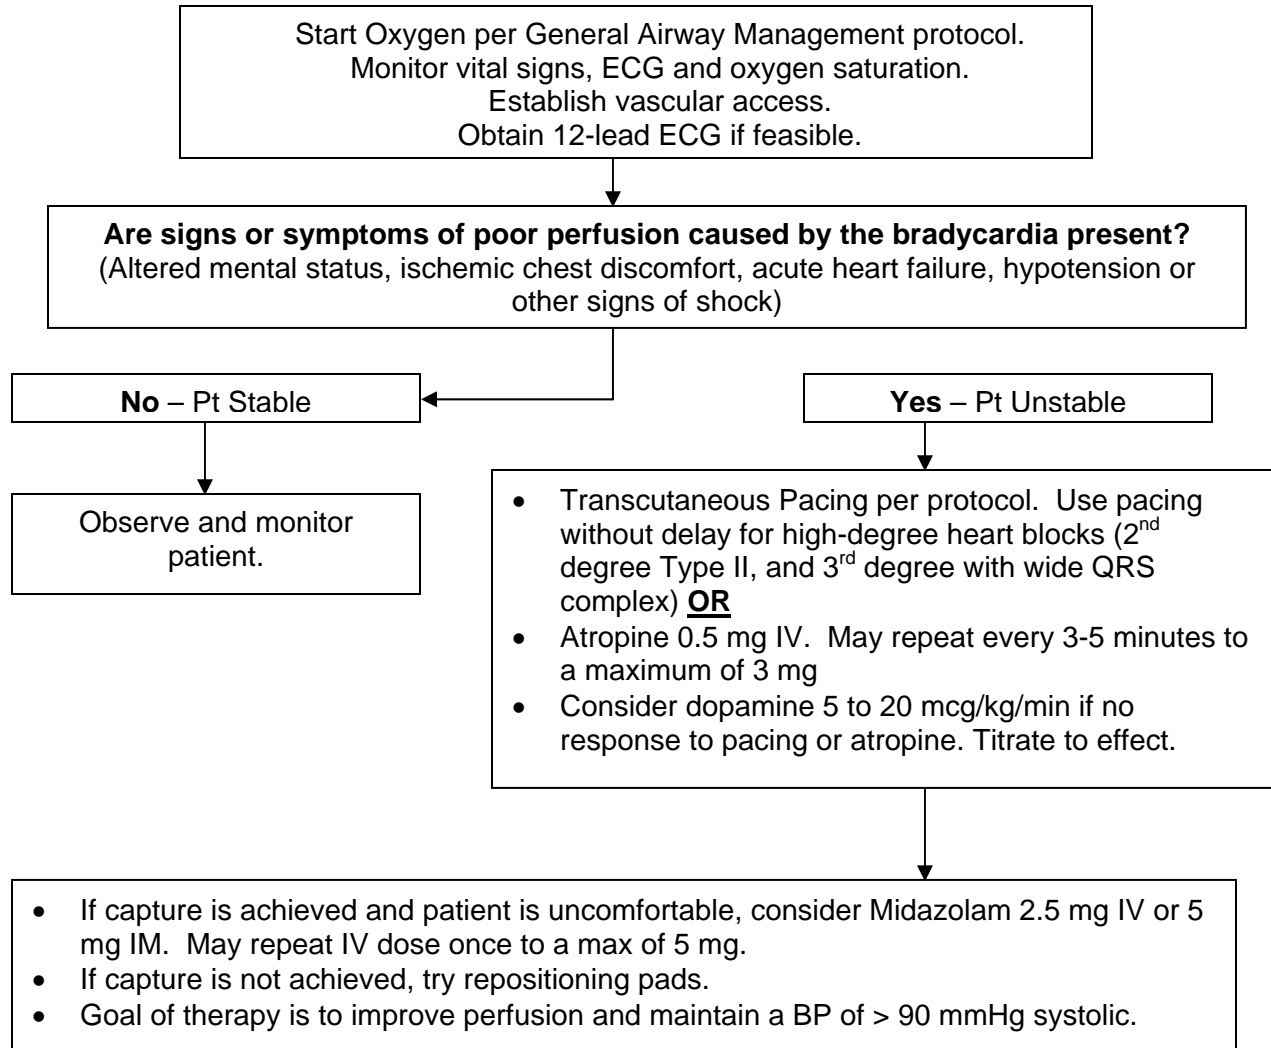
Start Oxygen per General Airway Management protocol.
Monitor vital signs, ECG and oxygen saturation.
Establish vascular access.
Obtain 12-lead ECG if feasible.

**Are signs or symptoms of poor perfusion caused by the bradycardia present?**
(Altered mental status, ischemic chest discomfort, acute heart failure, hypotension or other signs of shock)

**No** – Pt Stable

**Yes** – Pt Unstable

Observe and monitor patient.

- Transcutaneous Pacing per protocol. Use pacing without delay for high-degree heart blocks (2$^{nd}$ degree Type II, and 3$^{rd}$ degree with wide QRS complex) **OR**
- Atropine 0.5 mg IV. May repeat every 3-5 minutes to a maximum of 3 mg
- Consider dopamine 5 to 20 mcg/kg/min if no response to pacing or atropine. Titrate to effect.

- If capture is achieved and patient is uncomfortable, consider Midazolam 2.5 mg IV or 5 mg IM. May repeat IV dose once to a max of 5 mg.
- If capture is not achieved, try repositioning pads.
- Goal of therapy is to improve perfusion and maintain a BP of > 90 mmHg systolic.